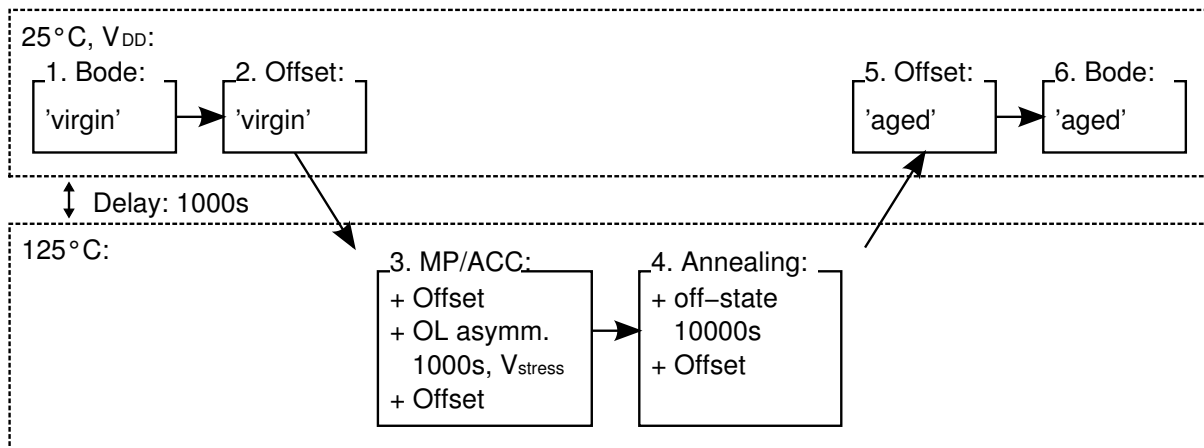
25 °C, $V_{DD}$:

1. Bode:
'virgin'

2. Offset:
'virgin'

5. Offset:
'aged'

6. Bode:
'aged'

Delay: 1000s

125 °C:

3. MP/ACC:
+ Offset
+ OL asymm.
1000s, $V_{stress}$
+ Offset

4. Annealing:
+ off−state
10000s
+ Offset